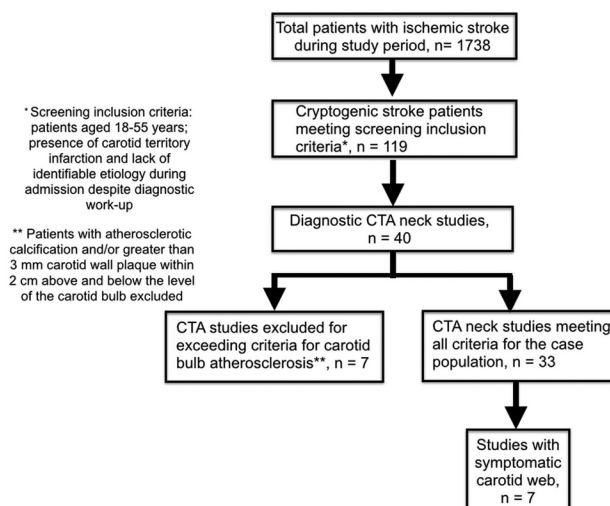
Total patients with ischemic stroke during study period, n= 1738

* Screening inclusion criteria: patients aged 18-55 years; presence of carotid territory infarction and lack of identifiable etiology during admission despite diagnostic work-up

** Patients with atherosclerotic calcification and/or greater than 3 mm carotid wall plaque within 2 cm above and below the level of the carotid bulb excluded

Cryptogenic stroke patients meeting screening inclusion criteria*, n = 119

Diagnostic CTA neck studies, n = 40

CTA studies excluded for exceeding criteria for carotid bulb atherosclerosis**, n = 7

CTA neck studies meeting all criteria for the case population, n = 33

Studies with symptomatic carotid web, n = 7